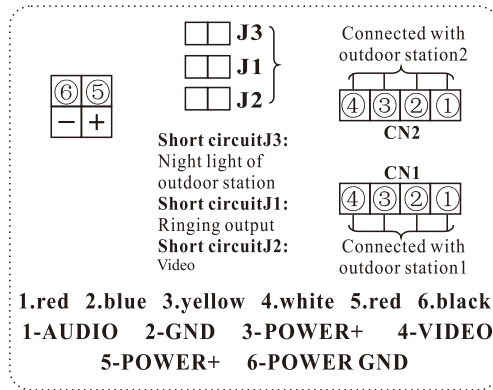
⑥ ⑤
− +

J3
J1
J2

Short circuitJ3:
Night light of outdoor station
Short circuitJ1:
Ringing output
Short circuitJ2:
Video

Connected with outdoor station2
④ ③ ② ①
CN2

CN1
④ ③ ② ①
Connected with outdoor station1

1.red 2.blue 3.yellow 4.white 5.red 6.black
1-AUDIO 2-GND 3-POWER+ 4-VIDEO
5-POWER+ 6-POWER GND